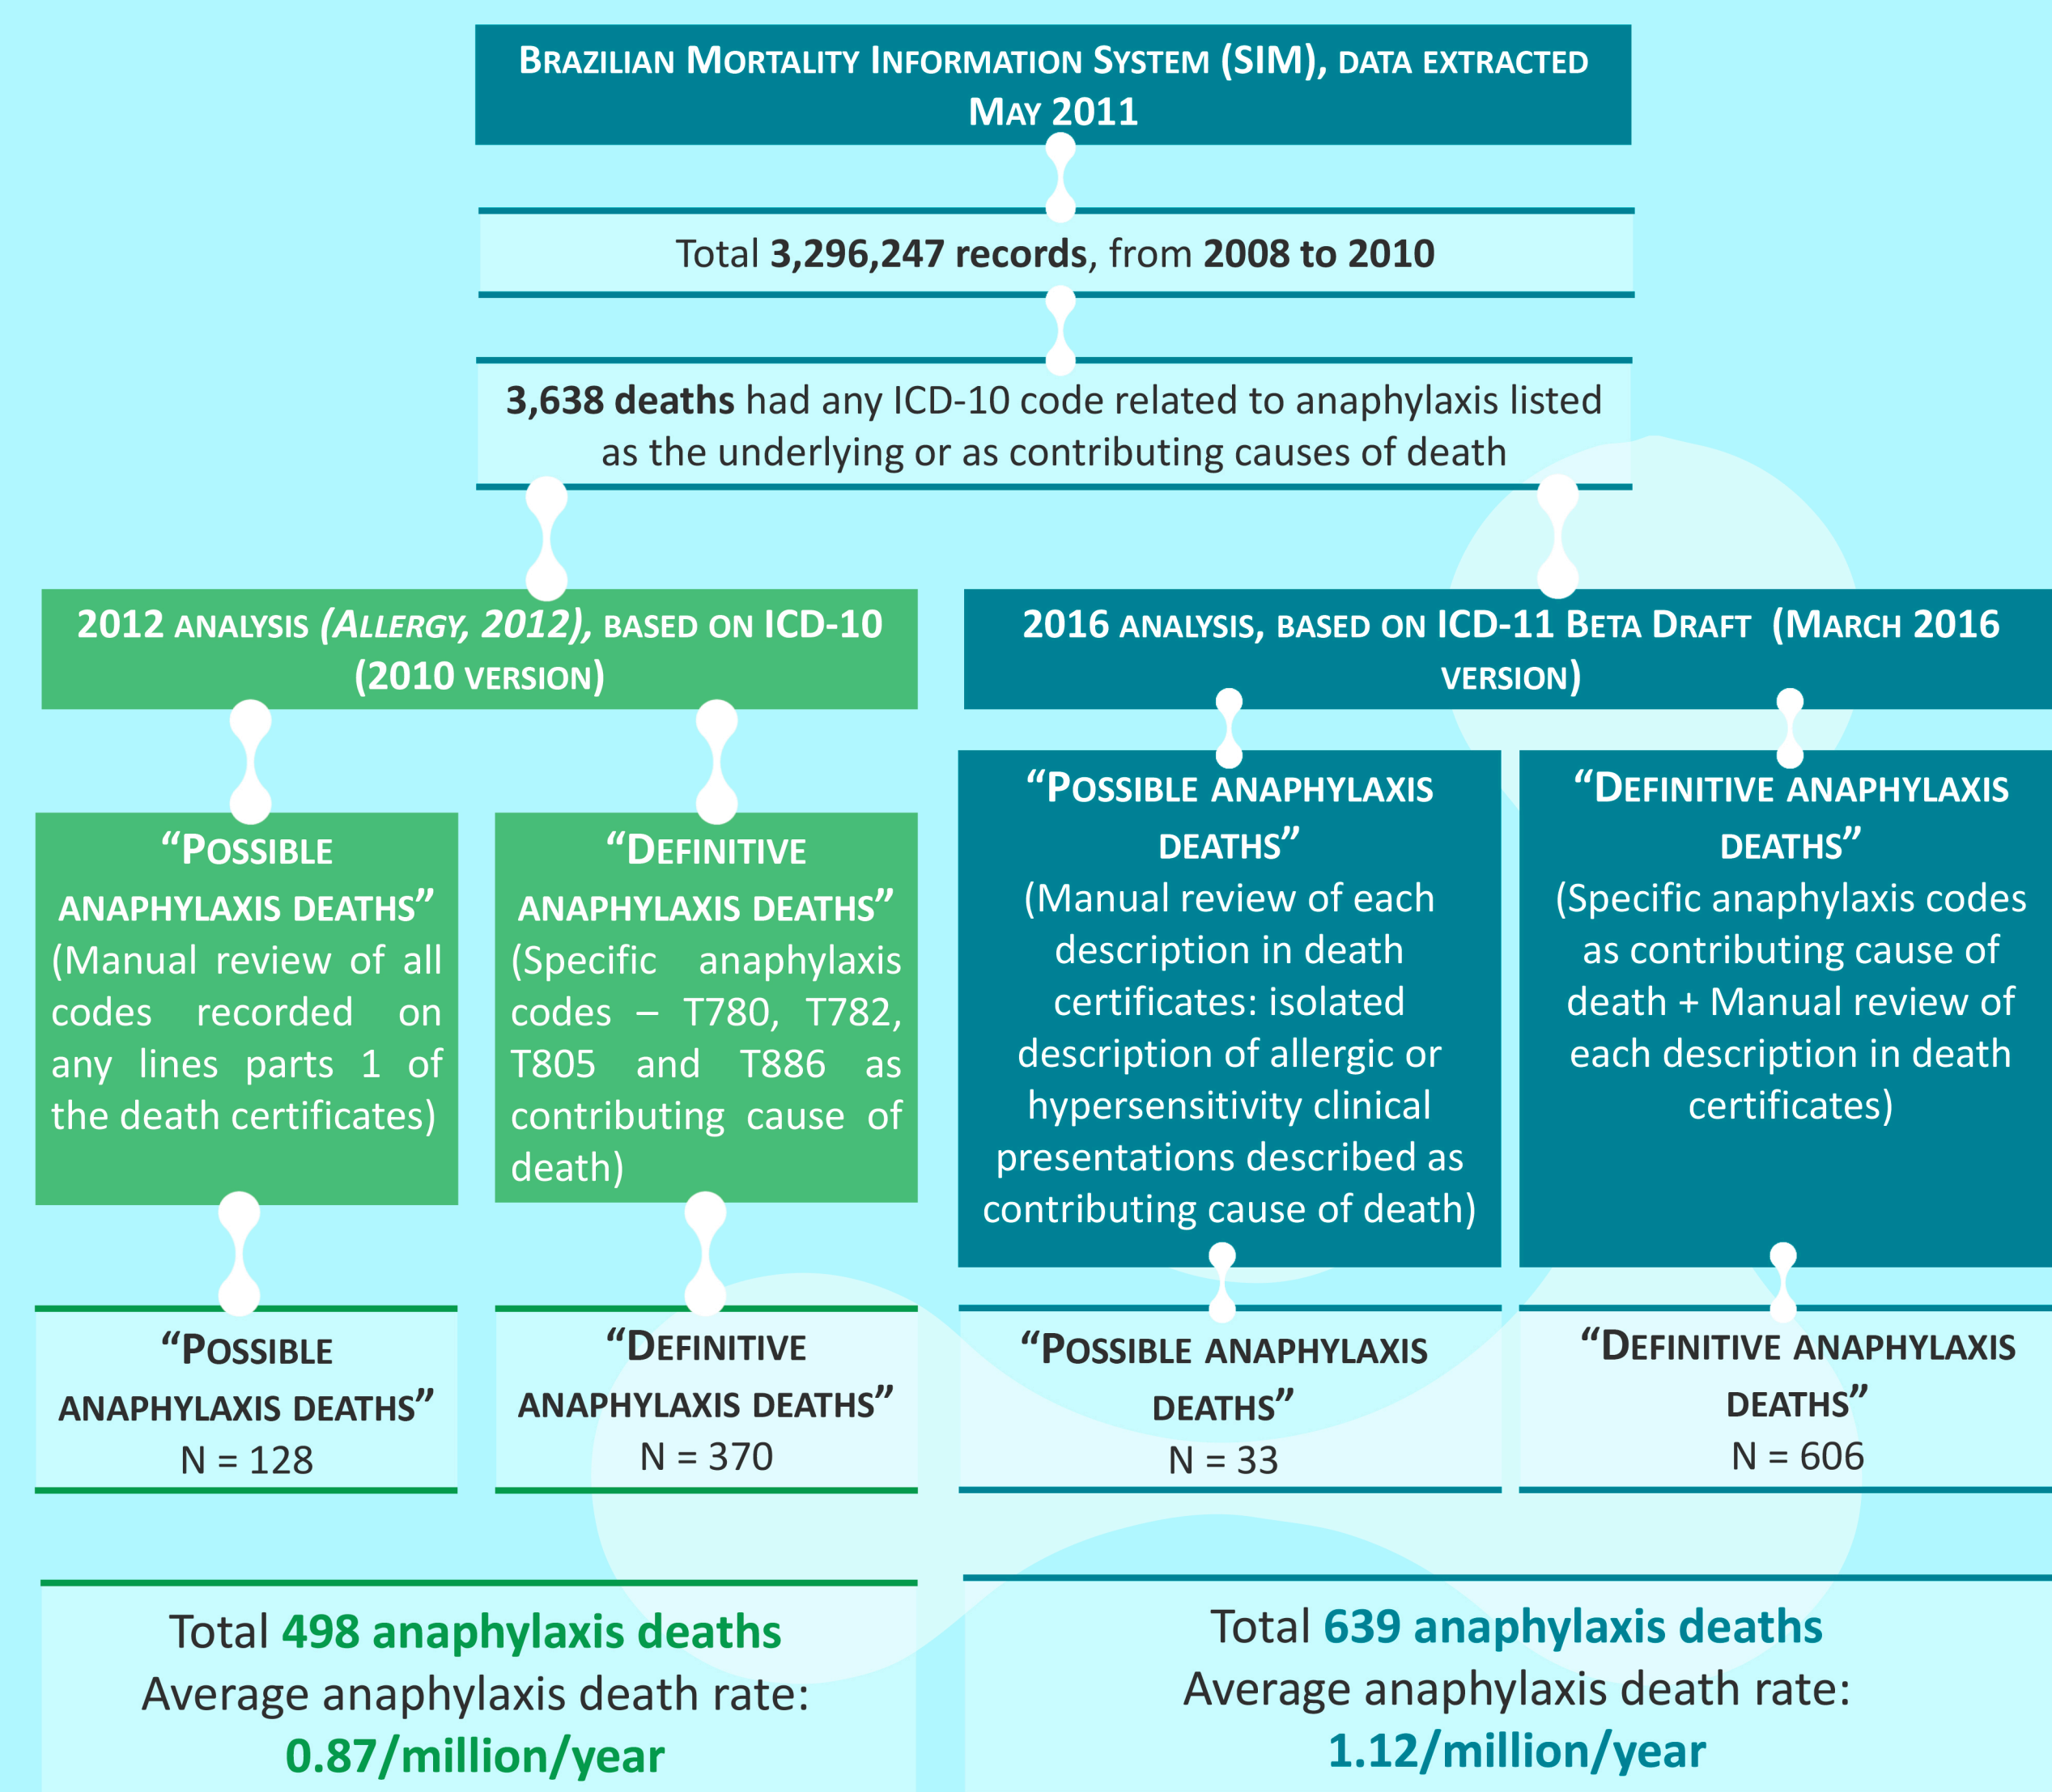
Brazilian Mortality Information System (SIM), data extracted May 2011

Total 3,296,247 records, from 2008 to 2010

3,638 deaths had any ICD-10 code related to anaphylaxis listed as the underlying or as contributing causes of death

2012 analysis (Allergy, 2012), based on ICD-10 (2010 version)

2016 analysis, based on ICD-11 Beta Draft (March 2016 version)

"Possible anaphylaxis deaths" (Manual review of all codes recorded on any lines parts 1 of the death certificates)

"Definitive anaphylaxis deaths" (Specific anaphylaxis codes – T780, T782, T805 and T886 as contributing cause of death)

"Possible anaphylaxis deaths" (Manual review of each description in death certificates: isolated description of allergic or hypersensitivity clinical presentations described as contributing cause of death)

"Definitive anaphylaxis deaths" (Specific anaphylaxis codes as contributing cause of death + Manual review of each description in death certificates)

"Possible anaphylaxis deaths" N = 128

"Definitive anaphylaxis deaths" N = 370

"Possible anaphylaxis deaths" N = 33

"Definitive anaphylaxis deaths" N = 606

Total 498 anaphylaxis deaths
Average anaphylaxis death rate:
0.87/million/year

Total 639 anaphylaxis deaths
Average anaphylaxis death rate:
1.12/million/year